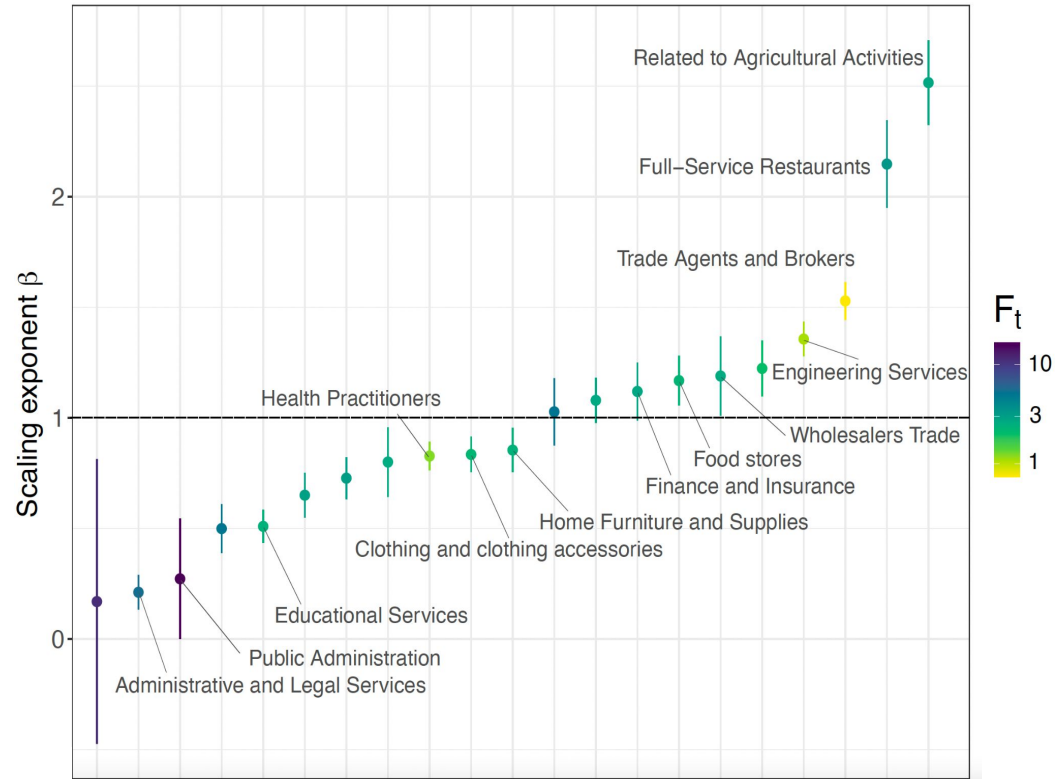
Related to Agricultural Activities

Full−Service Restaurants

Trade Agents and Brokers

Engineering Services

Wholesalers Trade

Food stores

Finance and Insurance

Home Furniture and Supplies

Clothing and clothing accessories

Health Practitioners

Educational Services

Public Administration

Administrative and Legal Services

Scaling exponent $\beta$

2

1

0

$F_t$

10

3

1